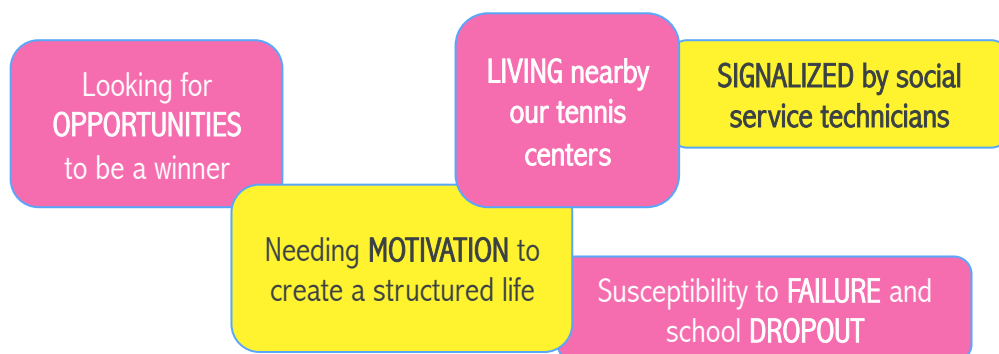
Looking for OPPORTUNITIES to be a winner

LIVING nearby our tennis centers

SIGNALIZED by social service technicians

Needing MOTIVATION to create a structured life

Susceptibility to FAILURE and school DROPOUT